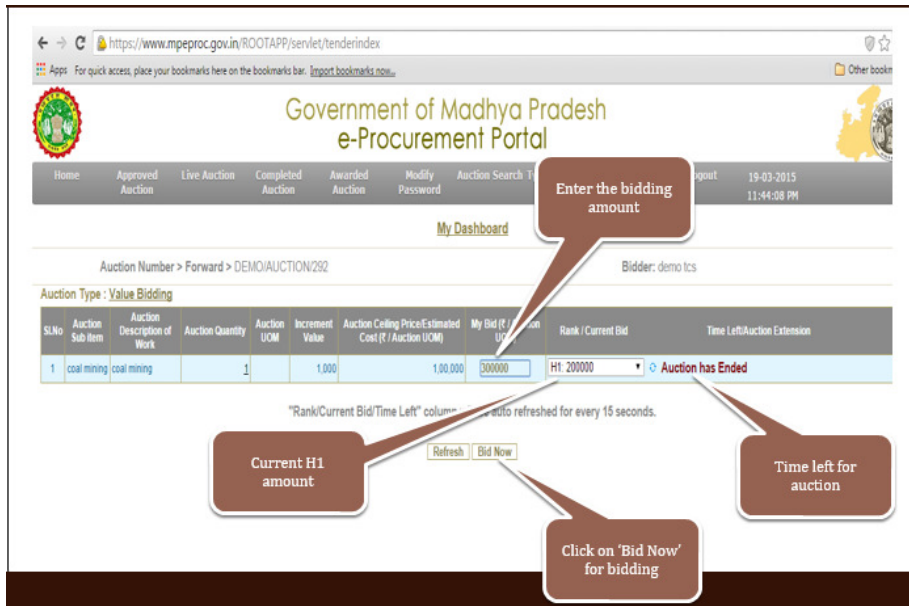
https://www.mpeproc.gov.in/ROOTAPP/servlet/tenderindex

Apps For quick access, place your bookmarks here on the bookmarks bar. Import bookmarks now...

Other bookm

Government of Madhya Pradesh
e-Procurement Portal

Home | Approved Auction | Live Auction | Completed Auction | Awarded Auction | Modify Password | Auction Search T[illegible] | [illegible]gout | 19-03-2015 11:44:08 PM

Enter the bidding amount

My Dashboard

Auction Number > Forward > DEMO/AUCTION/292

Bidder: demo tcs

Auction Type : Value Bidding

| Sl.No | Auction Sub item | Auction Description of Work | Auction Quantity | Auction UOM | Increment Value | Auction Ceiling Price/Estimated Cost (₹ / Auction UOM) | My Bid (₹ / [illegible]ion UOM) | Rank / Current Bid | Time Left/Auction Extension |
|---|---|---|---|---|---|---|---|---|---|
| 1 | coal mining | coal mining | 1 | | 1,000 | 1,00,000 | 300000 | H1: 200000 | Auction has Ended |

"Rank/Current Bid/Time Left" colum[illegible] auto refreshed for every 15 seconds.

Current H1 amount

Refresh | Bid Now

Time left for auction

Click on 'Bid Now' for bidding